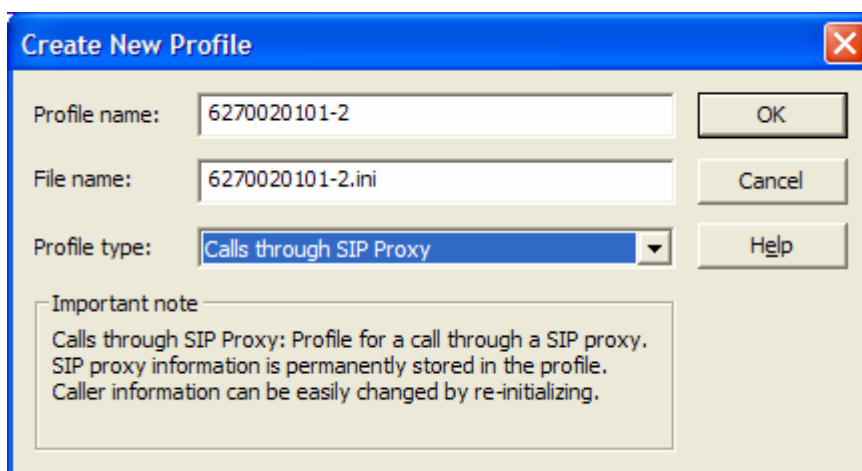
Create New Profile

Profile name: 6270020101-2

File name: 6270020101-2.ini

Profile type: Calls through SIP Proxy

OK

Cancel

Help

Important note

Calls through SIP Proxy: Profile for a call through a SIP proxy. SIP proxy information is permanently stored in the profile. Caller information can be easily changed by re-initializing.